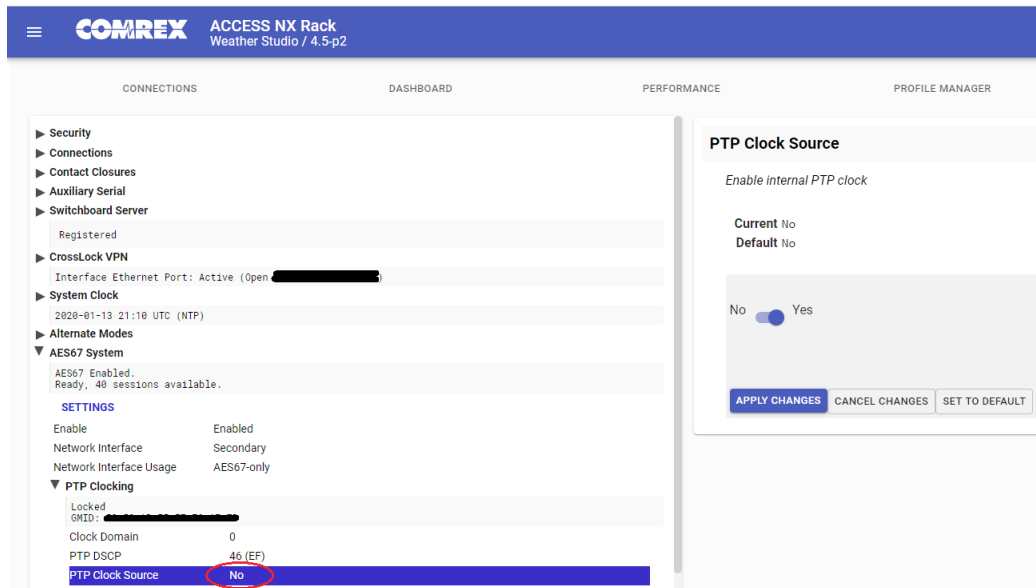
COMREX ACCESS NX Rack
Weather Studio / 4.5-p2

CONNECTIONS DASHBOARD PERFORMANCE PROFILE MANAGER

▶ Security
▶ Connections
▶ Contact Closures
▶ Auxiliary Serial
▶ Switchboard Server
Registered
▶ CrossLock VPN
Interface Ethernet Port: Active (Open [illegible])
▶ System Clock
2020-01-13 21:10 UTC (NTP)
▶ Alternate Modes
▼ AES67 System
AES67 Enabled.
Ready, 40 sessions available.
SETTINGS

| | |
|---|---|
| Enable | Enabled |
| Network Interface | Secondary |
| Network Interface Usage | AES67-only |

▼ PTP Clocking
Locked
GMID: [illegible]

| | |
|---|---|
| Clock Domain | 0 |
| PTP DSCP | 46 (EF) |
| PTP Clock Source | No |

PTP Clock Source
Enable internal PTP clock
Current No
Default No
No Yes
APPLY CHANGES CANCEL CHANGES SET TO DEFAULT